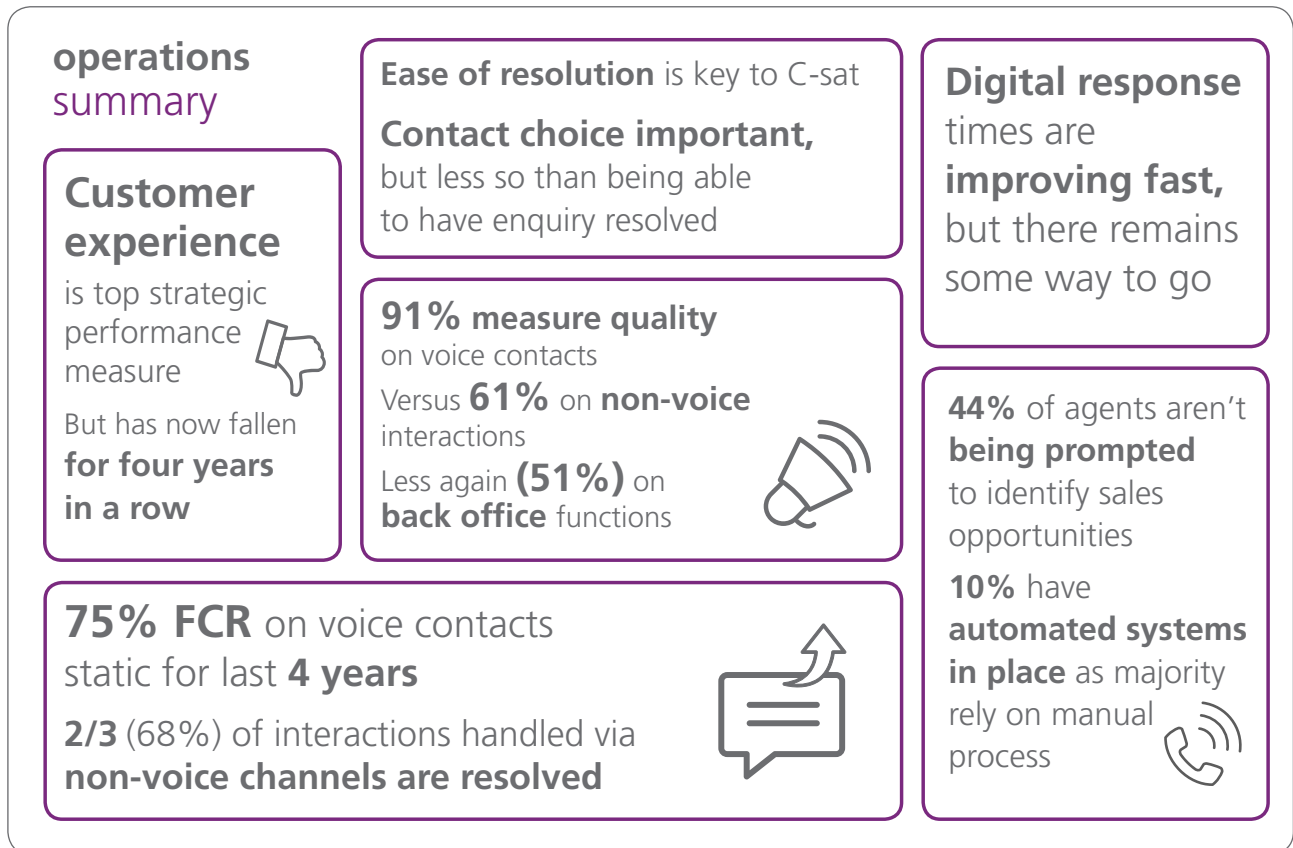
operations summary

Customer experience is top strategic performance measure

But has now fallen for four years in a row

Ease of resolution is key to C-sat

Contact choice important, but less so than being able to have enquiry resolved

91% measure quality on voice contacts

Versus 61% on non-voice interactions

Less again (51%) on back office functions

Digital response times are improving fast, but there remains some way to go

44% of agents aren't being prompted to identify sales opportunities

10% have automated systems in place as majority rely on manual process

75% FCR on voice contacts static for last 4 years

2/3 (68%) of interactions handled via non-voice channels are resolved